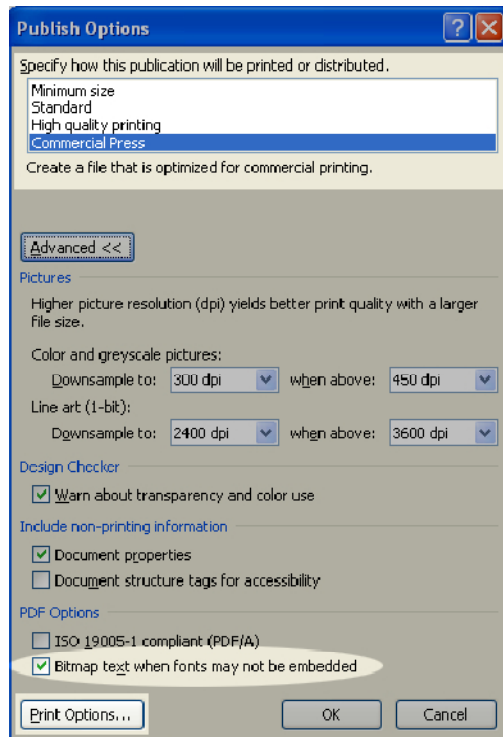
Publish Options

Specify how this publication will be printed or distributed.

Minimum size
Standard
High quality printing
Commercial Press

Create a file that is optimized for commercial printing.

Advanced <<

Pictures

Higher picture resolution (dpi) yields better print quality with a larger file size.

Color and greyscale pictures:

Downsample to: 300 dpi when above: 450 dpi

Line art (1-bit):

Downsample to: 2400 dpi when above: 3600 dpi

Design Checker

Warn about transparency and color use

Include non-printing information

Document properties

Document structure tags for accessibility

PDF Options

ISO 19005-1 compliant (PDF/A)

Bitmap text when fonts may not be embedded

Print Options...

OK

Cancel